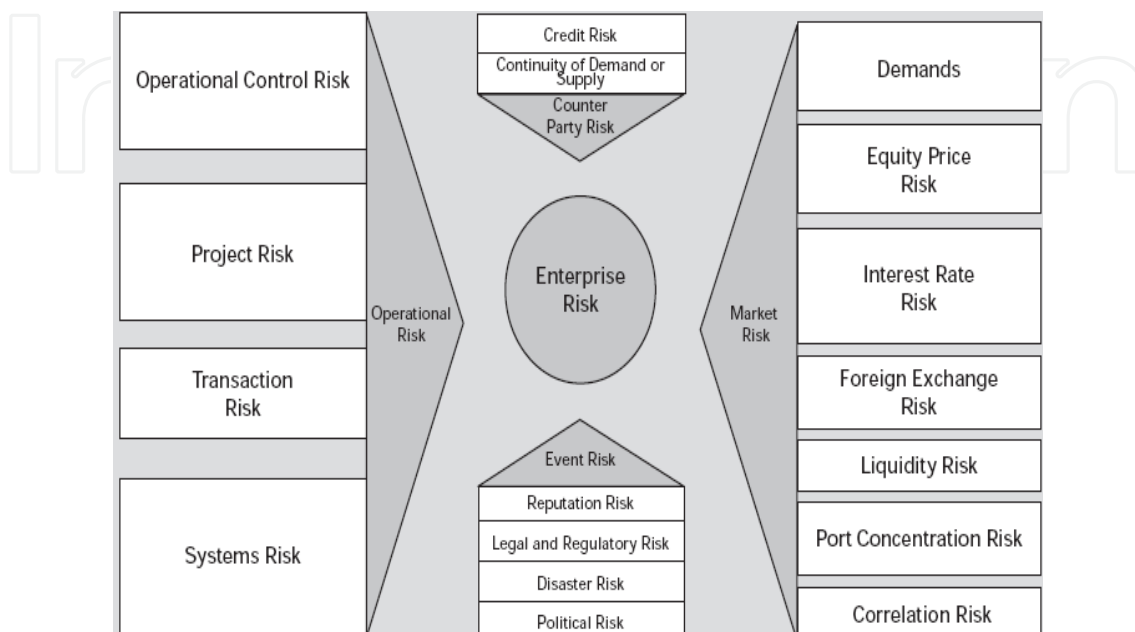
Operational Control Risk

Project Risk

Transaction Risk

Systems Risk

Operational Risk

Credit Risk

Continuity of Demand or Supply

Counter Party Risk

Enterprise Risk

Event Risk

Reputation Risk

Legal and Regulatory Risk

Disaster Risk

Political Risk

Market Risk

Demands

Equity Price Risk

Interest Rate Risk

Foreign Exchange Risk

Liquidity Risk

Port Concentration Risk

Correlation Risk